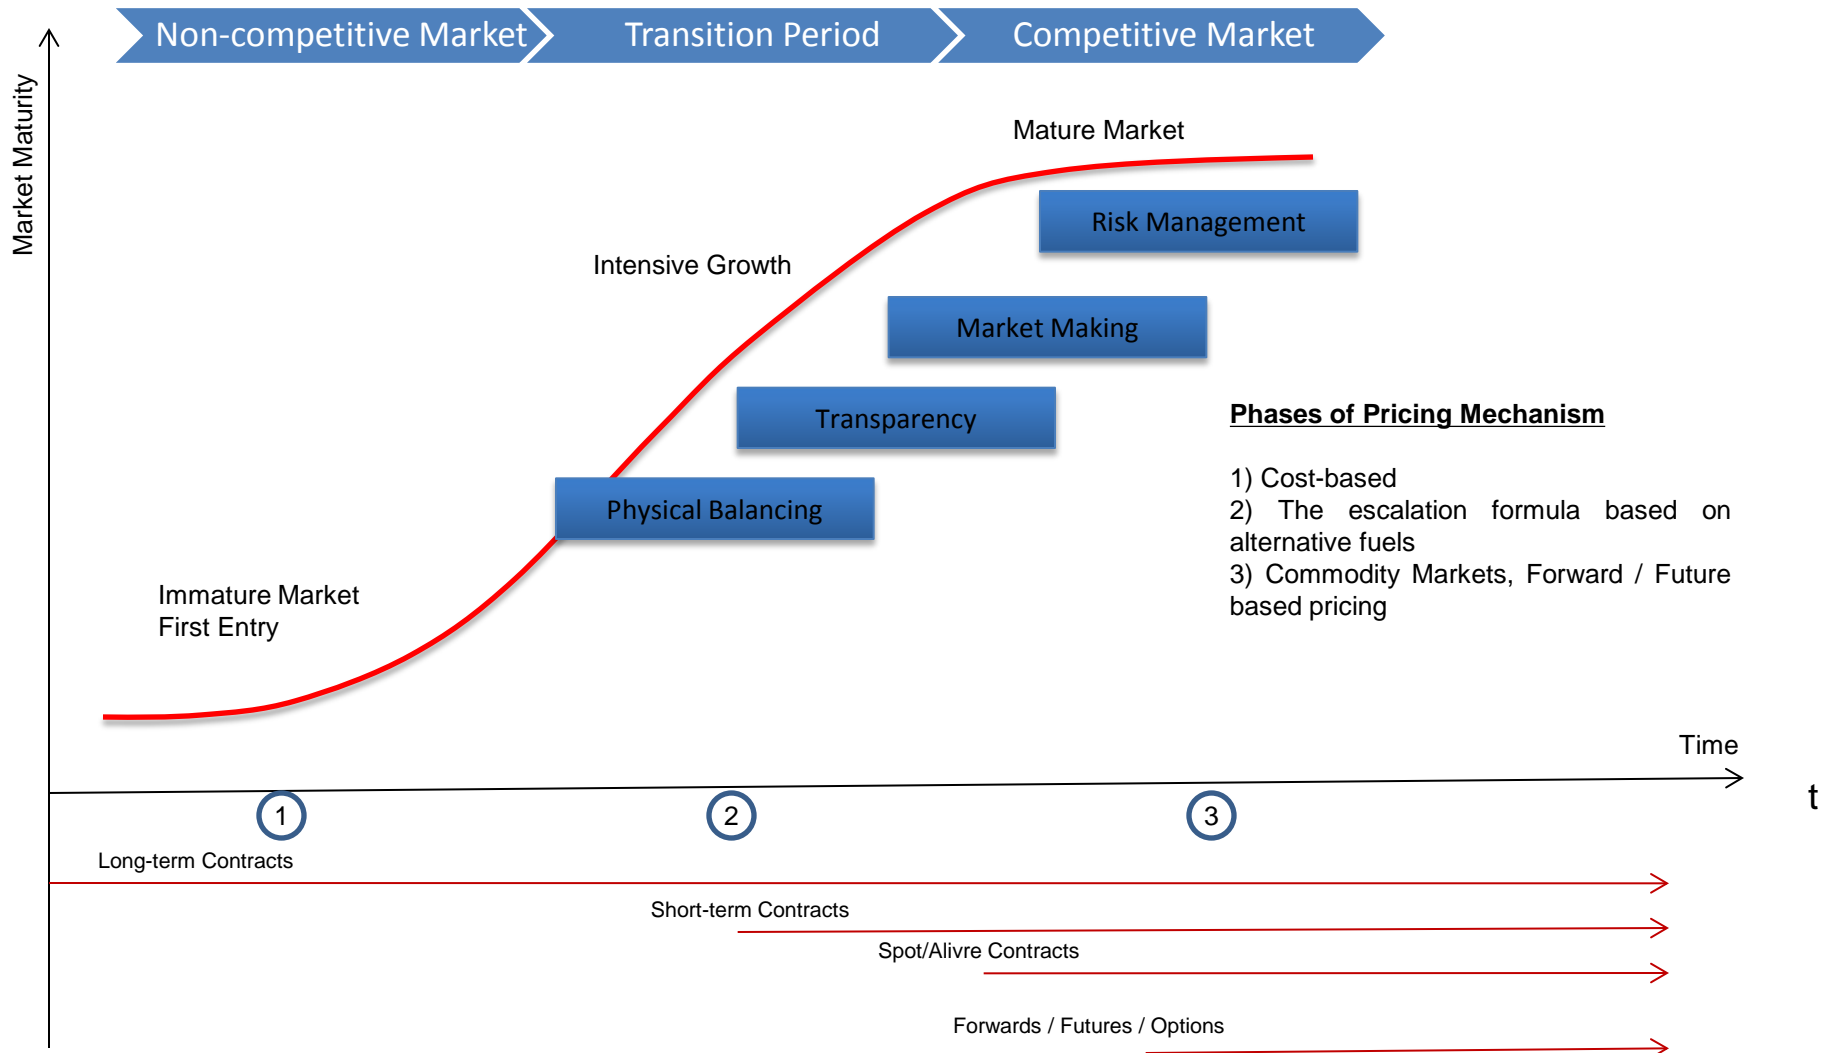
Non-competitive Market
Transition Period
Competitive Market

Market Maturity

Mature Market

Risk Management

Intensive Growth

Market Making

Transparency

Phases of Pricing Mechanism

1) Cost-based
2) The escalation formula based on alternative fuels
3) Commodity Markets, Forward / Future based pricing

Physical Balancing

Immature Market
First Entry

Time

t

1

2

3

Long-term Contracts

Short-term Contracts

Spot/Alivre Contracts

Forwards / Futures / Options